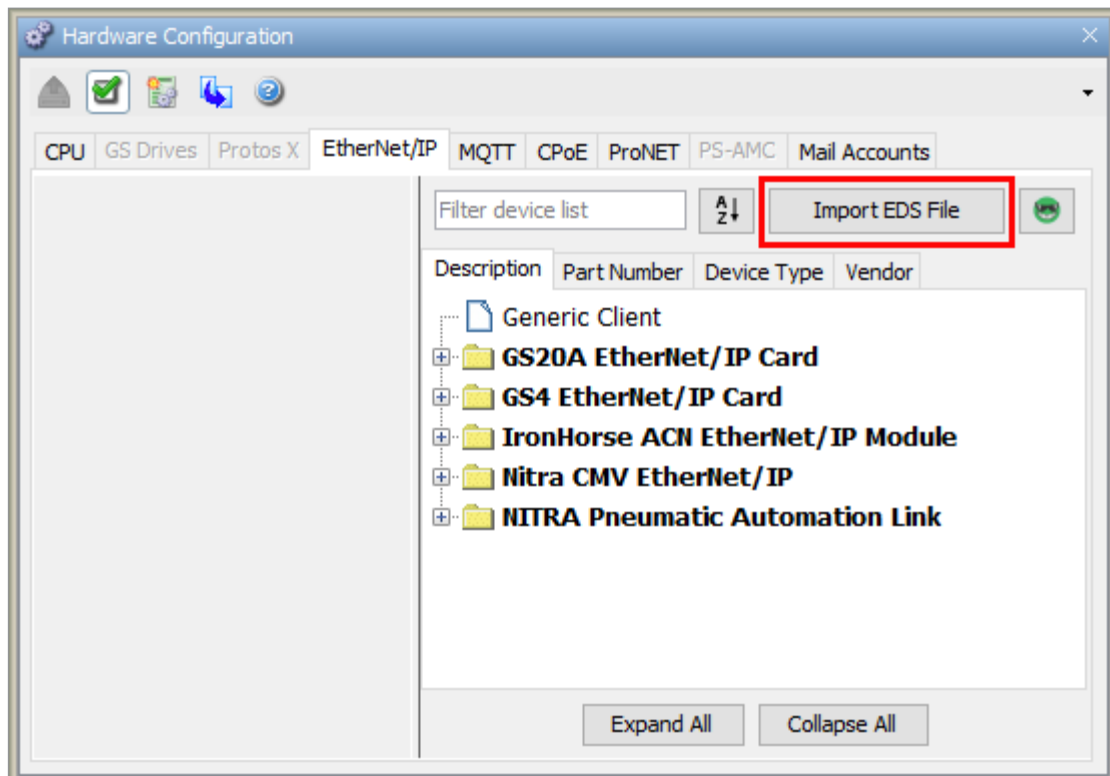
Hardware Configuration

CPU GS Drives Protos X EtherNet/IP MQTT CPoE ProNET PS-AMC Mail Accounts

Filter device list

Import EDS File

Description Part Number Device Type Vendor

Generic Client
GS20A EtherNet/IP Card
GS4 EtherNet/IP Card
IronHorse ACN EtherNet/IP Module
Nitra CMV EtherNet/IP
NITRA Pneumatic Automation Link

Expand All Collapse All